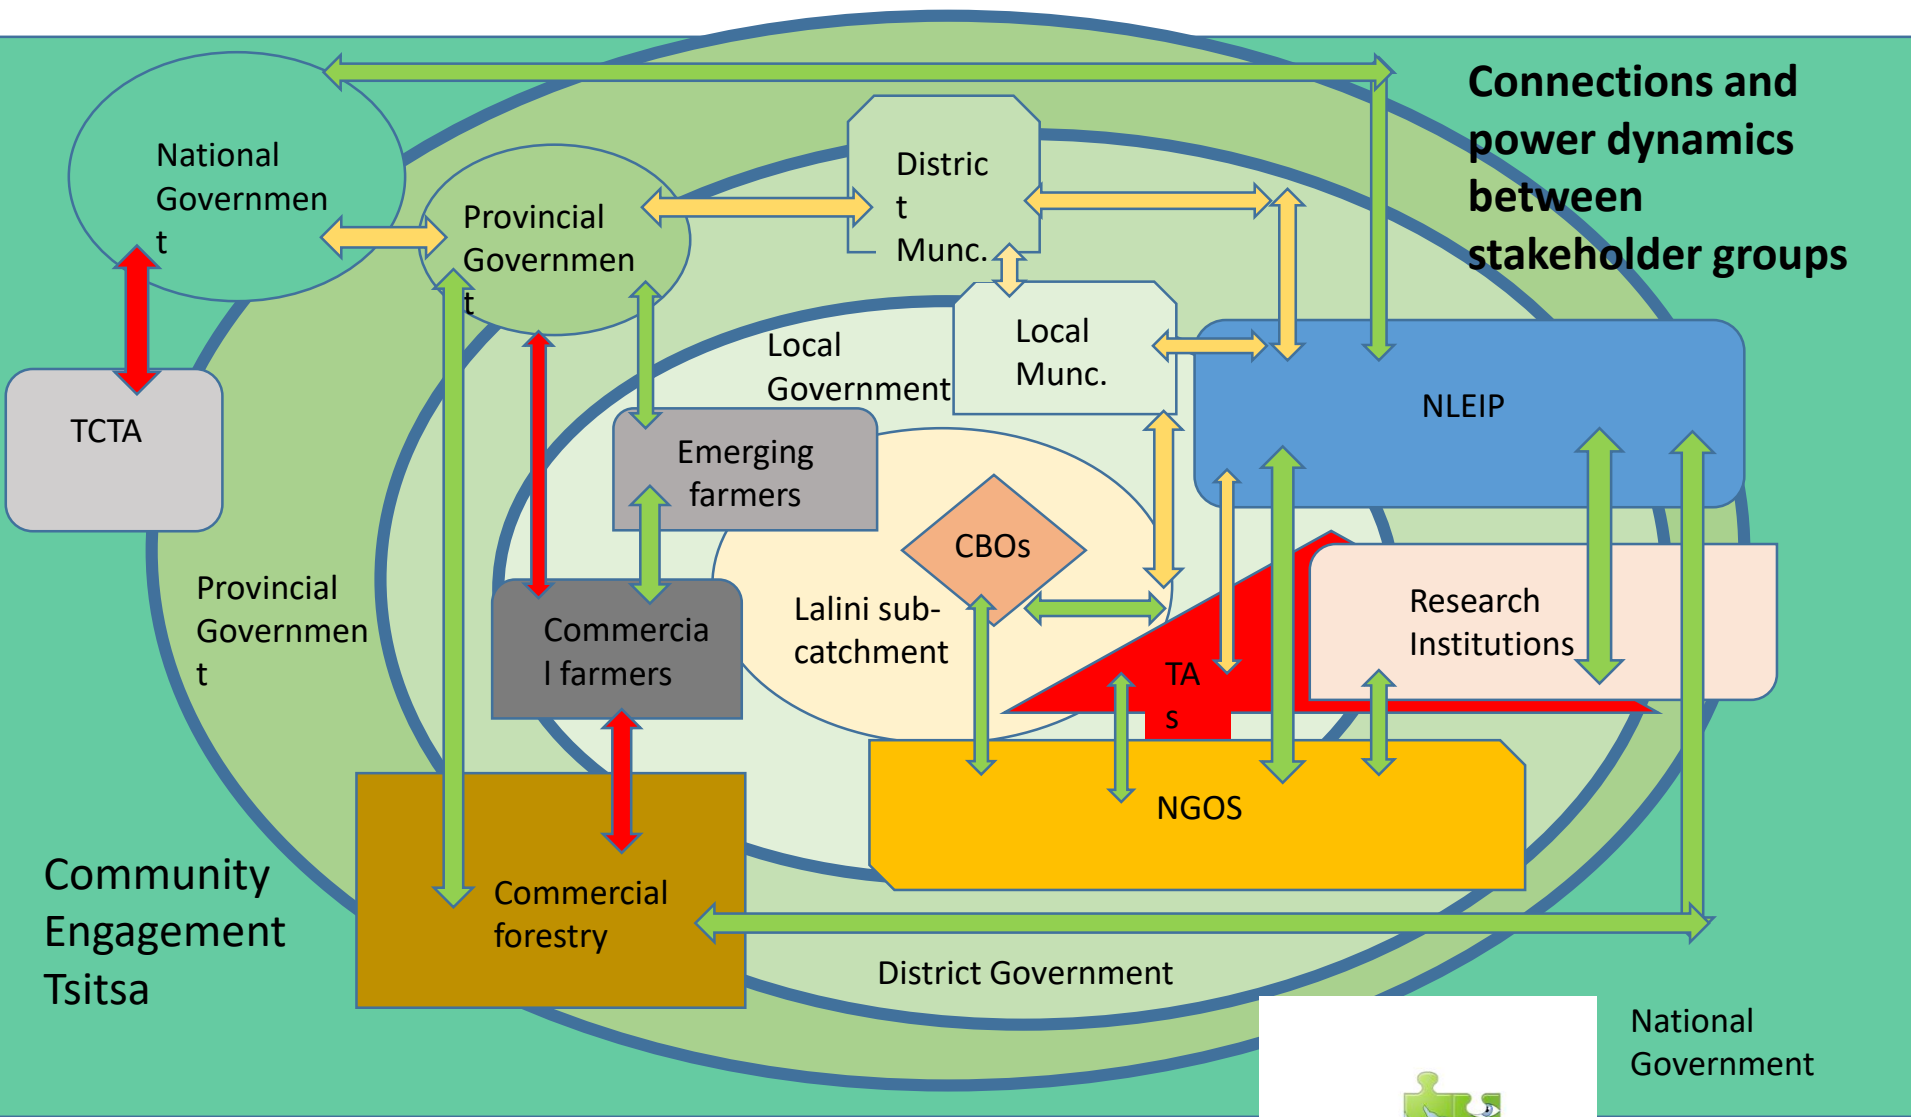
Connections and power dynamics between stakeholder groups

National Governmen t

Provincial Governmen t

Distric t Munc.

Local Munc.

Local Government

NLEIP

TCTA

Emerging farmers

CBOs

Provincial Governmen t

Commercia l farmers

Lalini sub-catchment

Research Institutions

TA s

NGOS

Commercial forestry

Community Engagement Tsitsa

District Government

National Government